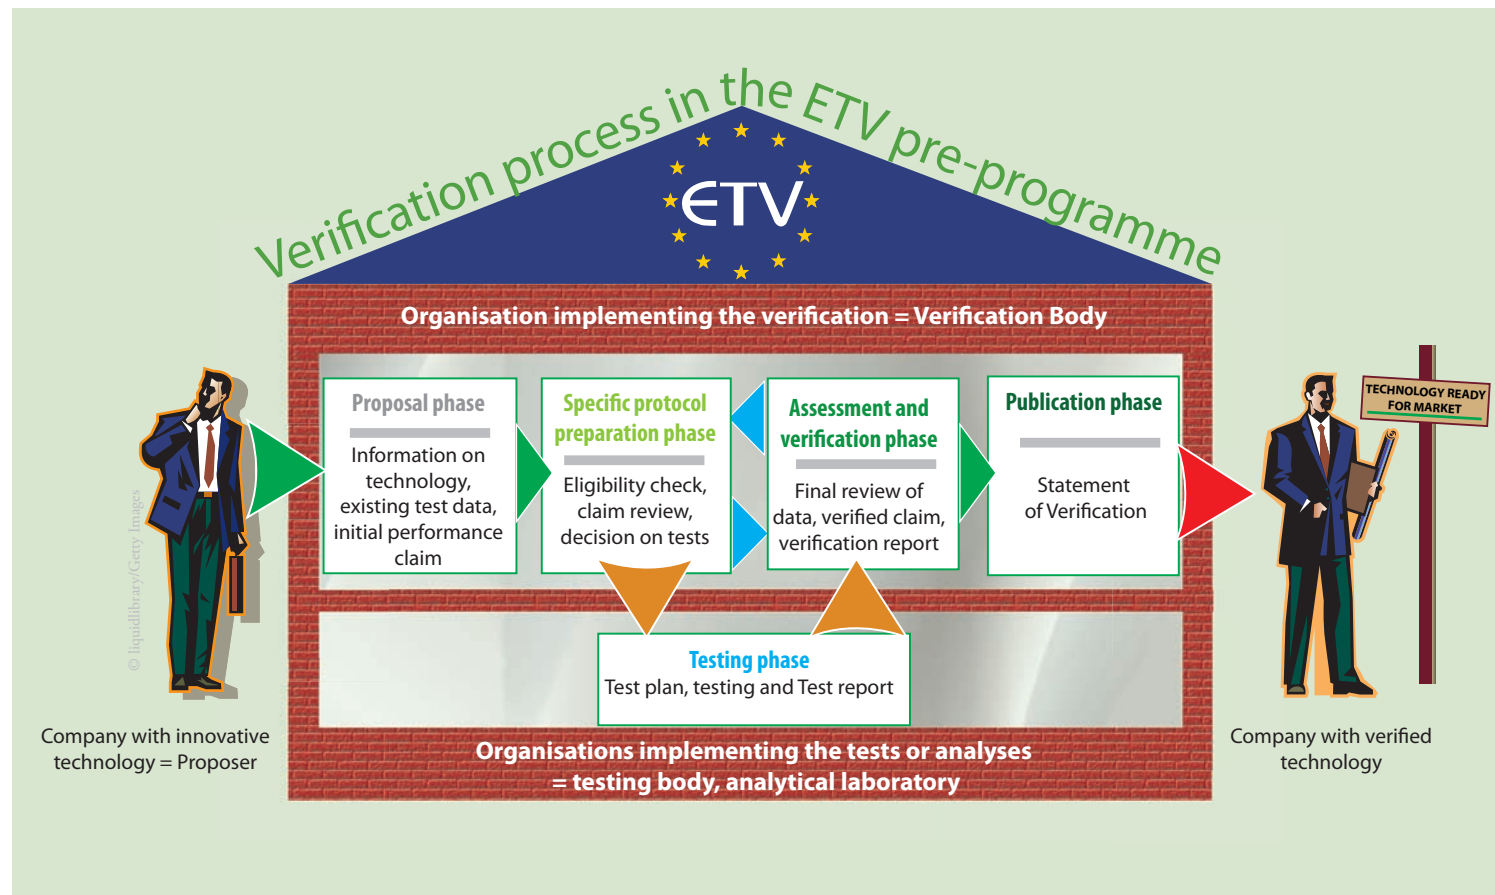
Verification process in the ETV pre-programme

ETV

Organisation implementing the verification = Verification Body

Proposal phase
Information on technology, existing test data, initial performance claim

Specific protocol preparation phase
Eligibility check, claim review, decision on tests

Assessment and verification phase
Final review of data, verified claim, verification report

Publication phase
Statement of Verification

Testing phase
Test plan, testing and Test report

Organisations implementing the tests or analyses = testing body, analytical laboratory

© liquidlibrary/Getty Images

Company with innovative technology = Proposer

TECHNOLOGY READY FOR MARKET

Company with verified technology